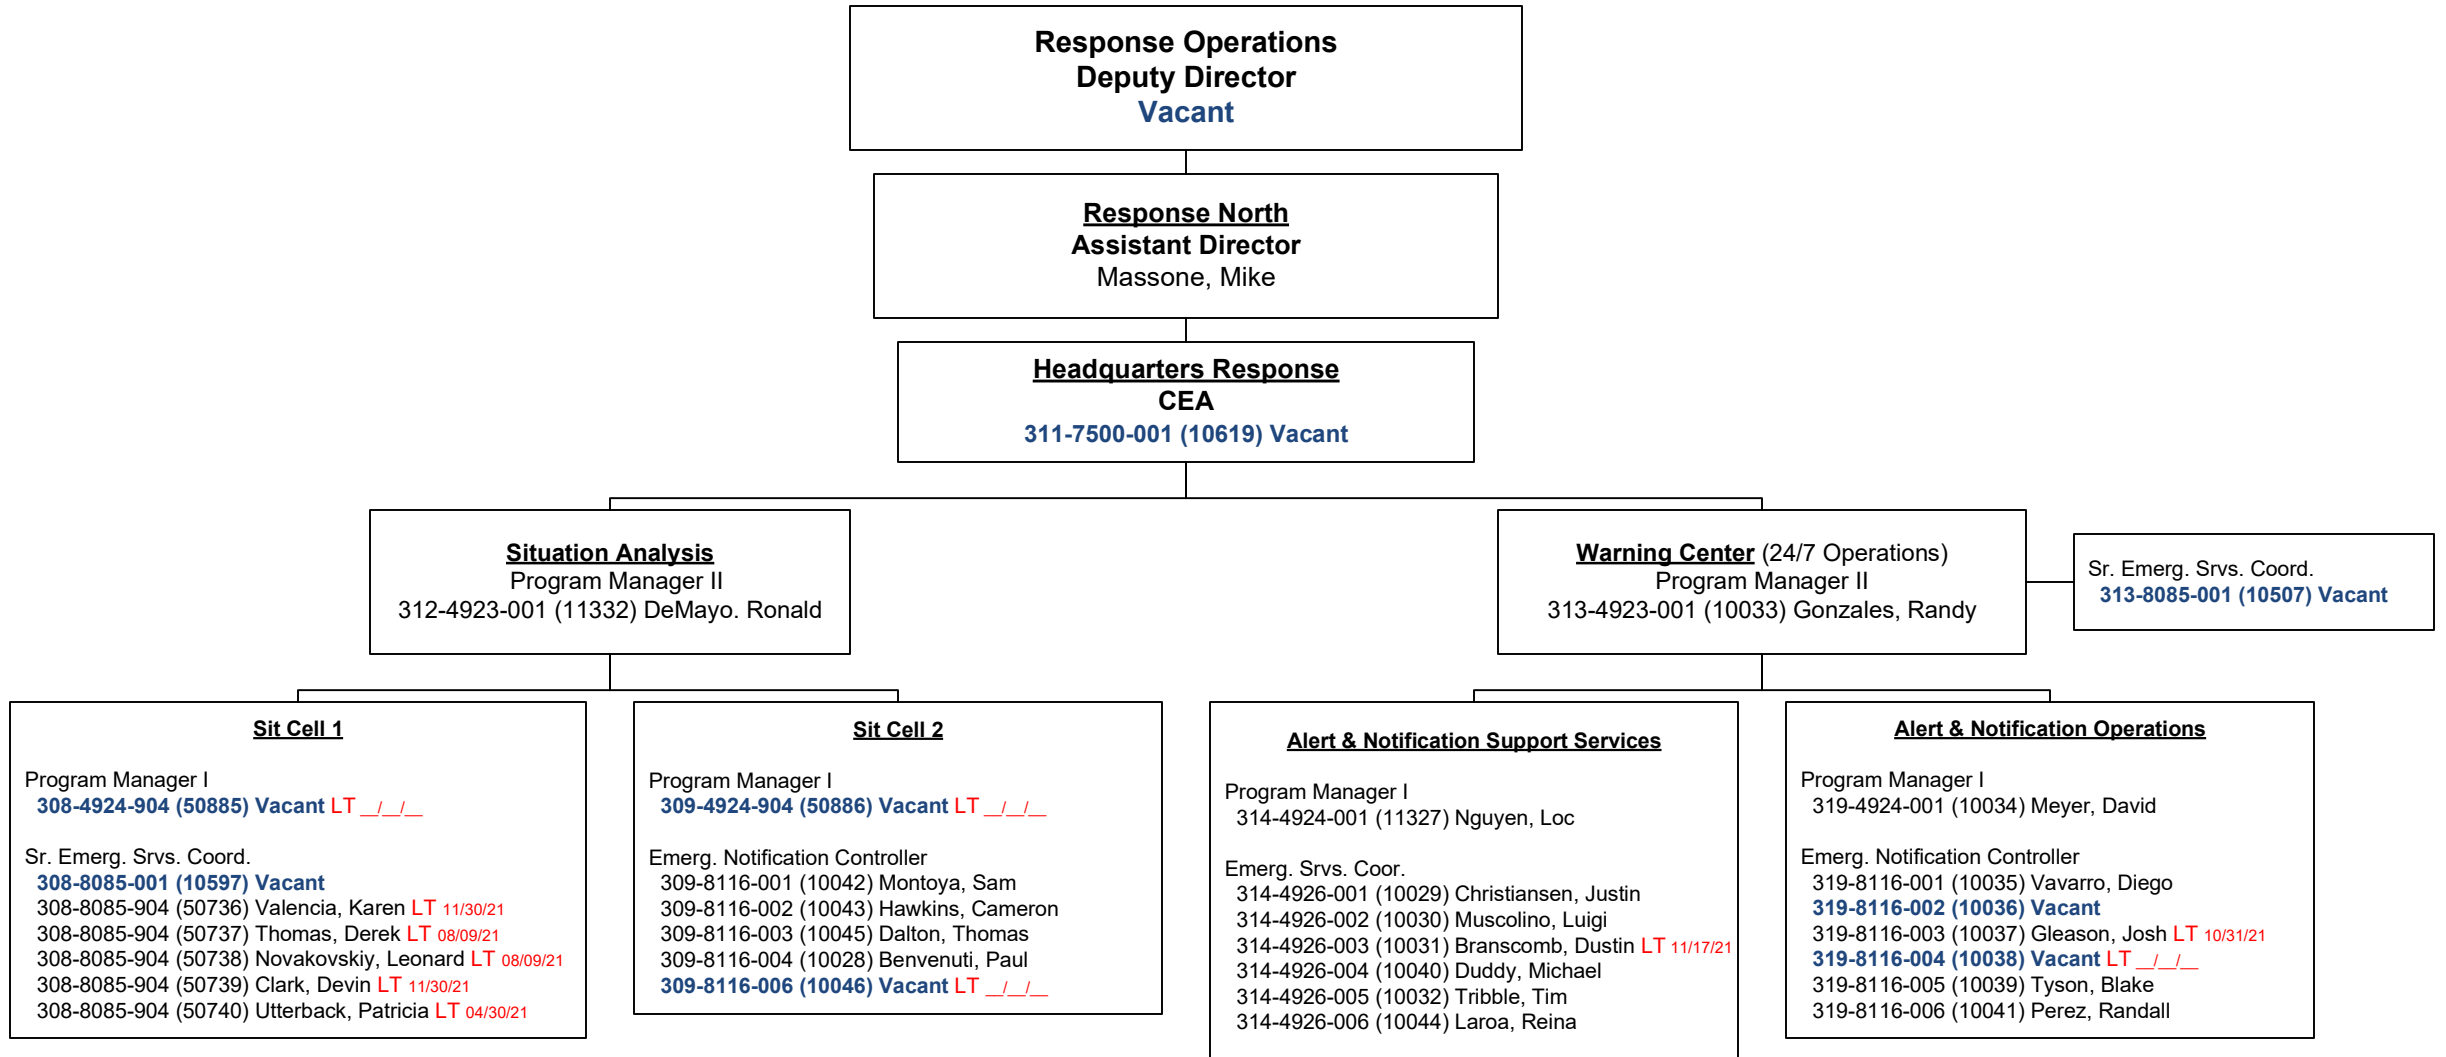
Response Operations
Deputy Director
Vacant

Response North
Assistant Director
Massone, Mike

Headquarters Response
CEA
311-7500-001 (10619) Vacant

Situation Analysis
Program Manager II
312-4923-001 (11332) DeMayo. Ronald

Warning Center (24/7 Operations)
Program Manager II
313-4923-001 (10033) Gonzales, Randy

Sr. Emerg. Srvs. Coord.
313-8085-001 (10507) Vacant

Sit Cell 1

Program Manager I
308-4924-904 (50885) Vacant LT \_/\_/\_

Sr. Emerg. Srvs. Coord.
308-8085-001 (10597) Vacant
308-8085-904 (50736) Valencia, Karen LT 11/30/21
308-8085-904 (50737) Thomas, Derek LT 08/09/21
308-8085-904 (50738) Novakovskiy, Leonard LT 08/09/21
308-8085-904 (50739) Clark, Devin LT 11/30/21
308-8085-904 (50740) Utterback, Patricia LT 04/30/21

Sit Cell 2

Program Manager I
309-4924-904 (50886) Vacant LT \_/\_/\_

Emerg. Notification Controller
309-8116-001 (10042) Montoya, Sam
309-8116-002 (10043) Hawkins, Cameron
309-8116-003 (10045) Dalton, Thomas
309-8116-004 (10028) Benvenuti, Paul
309-8116-006 (10046) Vacant LT \_/\_/\_

Alert & Notification Support Services

Program Manager I
314-4924-001 (11327) Nguyen, Loc

Emerg. Srvs. Coor.
314-4926-001 (10029) Christiansen, Justin
314-4926-002 (10030) Muscolino, Luigi
314-4926-003 (10031) Branscomb, Dustin LT 11/17/21
314-4926-004 (10040) Duddy, Michael
314-4926-005 (10032) Tribble, Tim
314-4926-006 (10044) Laroa, Reina

Alert & Notification Operations

Program Manager I
319-4924-001 (10034) Meyer, David

Emerg. Notification Controller
319-8116-001 (10035) Vavarro, Diego
319-8116-002 (10036) Vacant
319-8116-003 (10037) Gleason, Josh LT 10/31/21
319-8116-004 (10038) Vacant LT \_/\_/\_
319-8116-005 (10039) Tyson, Blake
319-8116-006 (10041) Perez, Randall